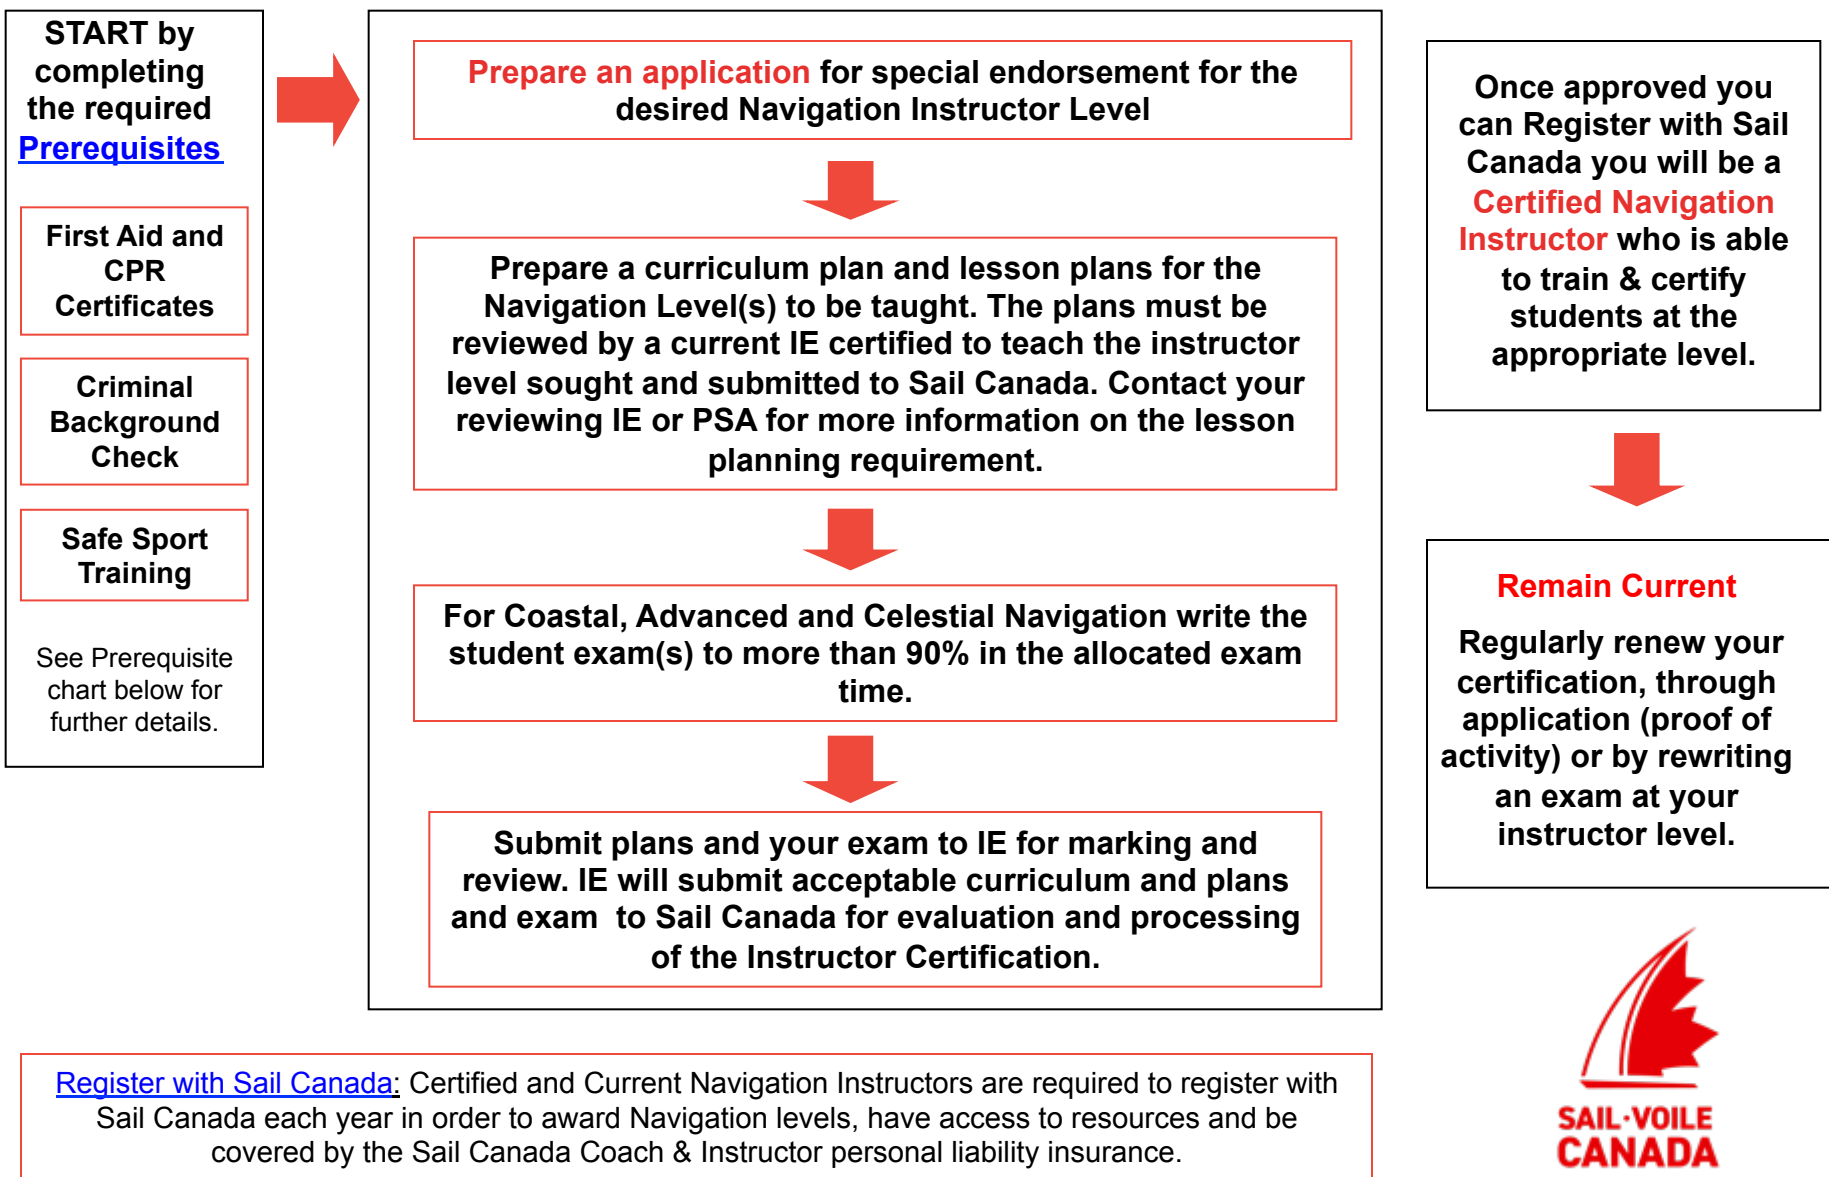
START by completing the required Prerequisites

First Aid and CPR Certificates

Criminal Background Check

Safe Sport Training

See Prerequisite chart below for further details.

Prepare an application for special endorsement for the desired Navigation Instructor Level

Prepare a curriculum plan and lesson plans for the Navigation Level(s) to be taught. The plans must be reviewed by a current IE certified to teach the instructor level sought and submitted to Sail Canada. Contact your reviewing IE or PSA for more information on the lesson planning requirement.

For Coastal, Advanced and Celestial Navigation write the student exam(s) to more than 90% in the allocated exam time.

Submit plans and your exam to IE for marking and review. IE will submit acceptable curriculum and plans and exam to Sail Canada for evaluation and processing of the Instructor Certification.

Once approved you can Register with Sail Canada you will be a Certified Navigation Instructor who is able to train & certify students at the appropriate level.

Remain Current

Regularly renew your certification, through application (proof of activity) or by rewriting an exam at your instructor level.

Register with Sail Canada: Certified and Current Navigation Instructors are required to register with Sail Canada each year in order to award Navigation levels, have access to resources and be covered by the Sail Canada Coach & Instructor personal liability insurance.

SAIL·VOILE CANADA